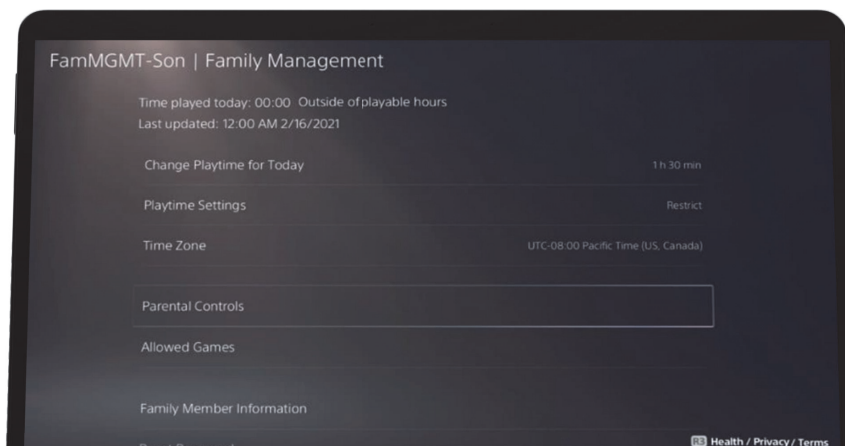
FamMGMT-Son | Family Management

Time played today: 00:00 Outside of playable hours
Last updated: 12:00 AM 2/16/2021

Change Playtime for Today 1 h 30 min

Playtime Settings Restrict

Time Zone UTC-08:00 Pacific Time (US, Canada)

Parental Controls

Allowed Games

Family Member Information

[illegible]

R3 Health / Privacy / Terms